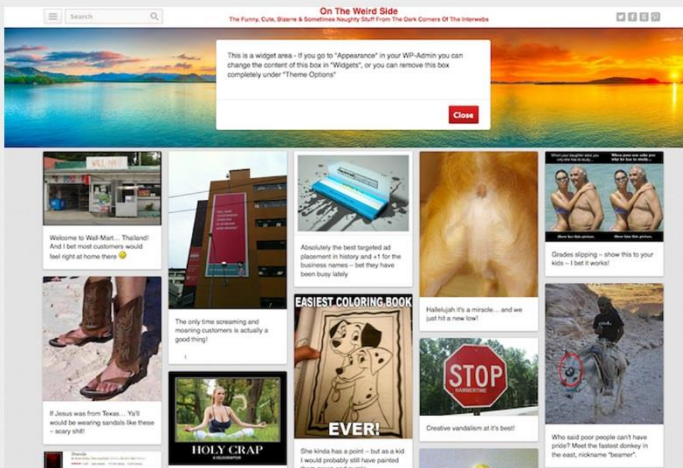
Search

On The Weird Side

The Funny, Cute, Bizarre & Sometimes Naughty Stuff From The Dark Corners Of The Interwebs

This is a widget area - If you go to "Appearance" in your WP-Admin you can change the content of this box in "Widgets", or you can remove this box completely under "Theme Options"

Close

WAL-MART

Welcome to Wall-Mart… Thailand! And I bet most customers would feel right at home there

If Jesus was from Texas… Ya'll would be wearing sandals like these - scary shit!

The only time screaming and moaning customers is actually a good thing!

HOLY CRAP

Absolutely the best targeted ad placement in history and +1 for the business names – bet they have been busy lately

EASIEST COLORING BOOK

EVER!

She kinda has a point – but as a kid I would probably still have painted

Hallelujah it's a miracle… and we just hit a new low!

STOP

HAMMERTIME

Creative vandalism at it's best!

When your daughter asks you where your tits go

When your son asks you where your abs go

Grades slipping – show this to your kids – I bet it works!

Who said poor people can't have pride? Meet the fastest donkey in the east, nickname "beamer".